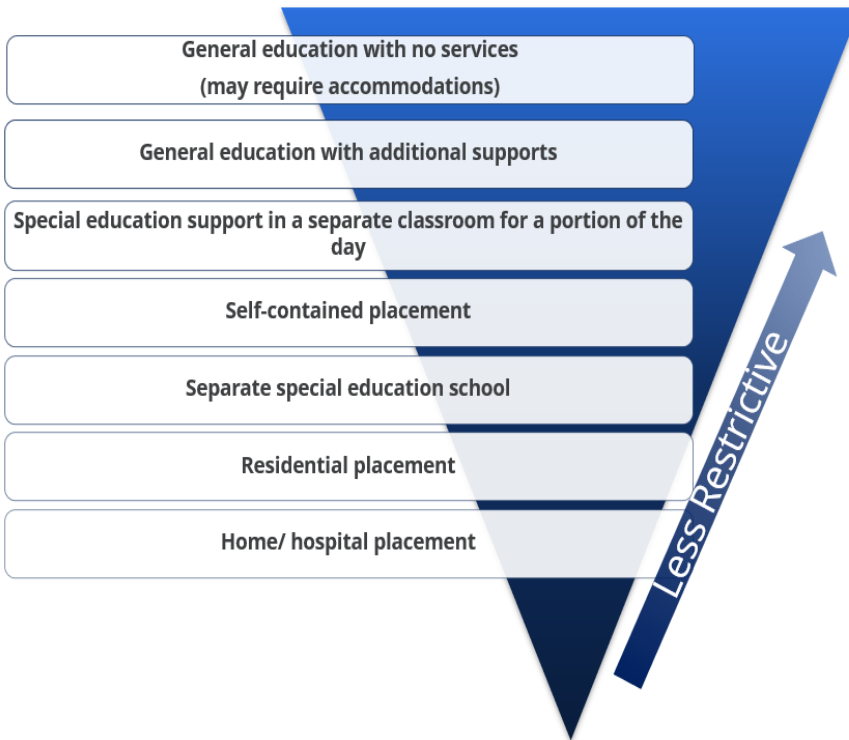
General education with no services
(may require accommodations)

General education with additional supports

Special education support in a separate classroom for a portion of the day

Self-contained placement

Separate special education school

Residential placement

Home/ hospital placement

Less Restrictive